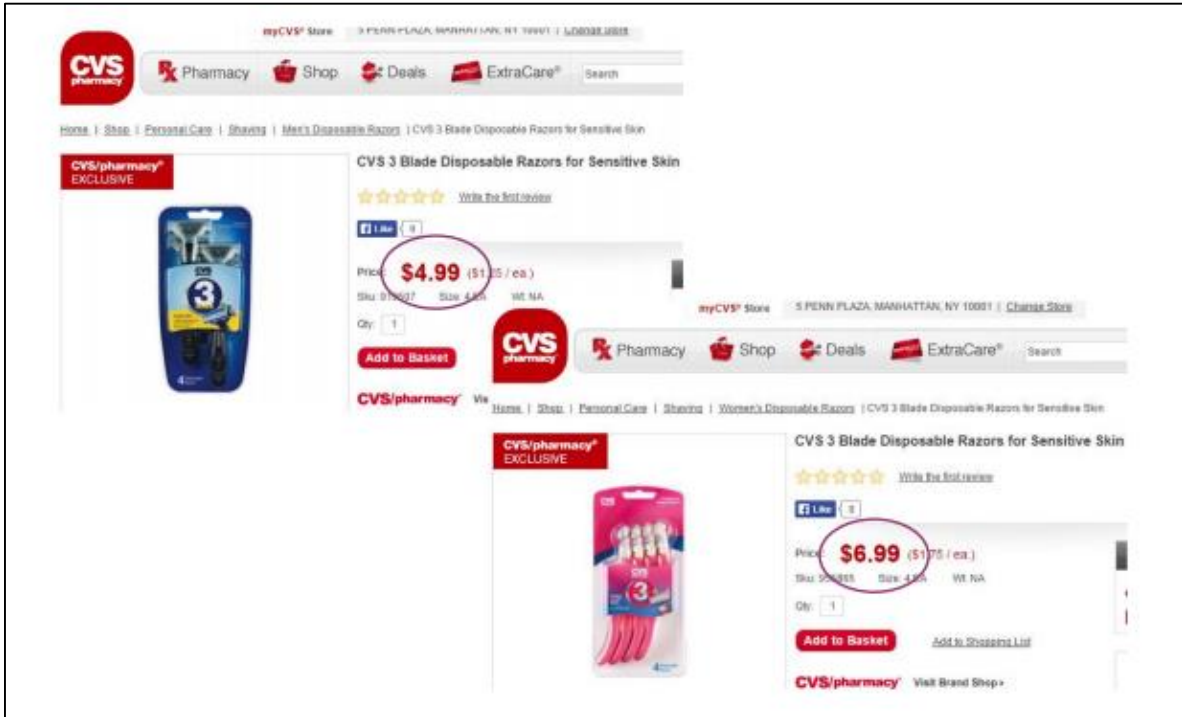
CVS pharmacy

myCVS® Store 5 PENN PLAZA, MANHATTAN, NY 10001 | Change store

Pharmacy Shop Deals ExtraCare® Search

Home | Shop | Personal Care | Shaving | Men's Disposable Razors | CVS 3 Blade Disposable Razors for Sensitive Skin

CVS/pharmacy® EXCLUSIVE

CVS 3 Blade Disposable Razors for Sensitive Skin

Write the first review

Like 0

Price: $4.99 ($1.25 / ea.)

Sku: 9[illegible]7 Size: 4 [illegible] Wt. NA

Qty: 1

Add to Basket

CVS/pharmacy® Vi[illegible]

CVS pharmacy

myCVS® Store 5 PENN PLAZA, MANHATTAN, NY 10001 | Change Store

Pharmacy Shop Deals ExtraCare® Search

Home | Shop | Personal Care | Shaving | Women's Disposable Razors | CVS 3 Blade Disposable Razors for Sensitive Skin

CVS/pharmacy® EXCLUSIVE

CVS 3 Blade Disposable Razors for Sensitive Skin

Write the first review

Like 0

Price: $6.99 ($1.75 / ea.)

Sku: 9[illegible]55 Size: 4 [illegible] Wt. NA

Qty: 1

Add to Basket Add to Shopping List

CVS/pharmacy® Visit Brand Shop»